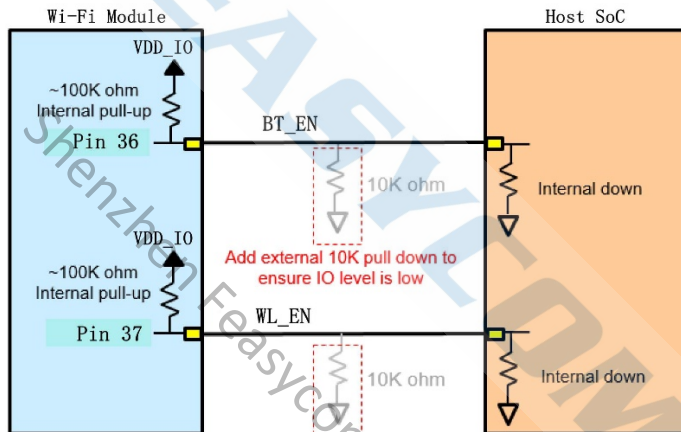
Wi-Fi Module

Host SoC

VDD_IO

~100K ohm Internal pull-up

Pin 36

BT_EN

10K ohm

Internal down

VDD_IO

~100K ohm Internal pull-up

Add external 10K pull down to ensure IO level is low

Pin 37

WL_EN

10K ohm

Internal down

Shenzhen Feasycom

FEASYCOM